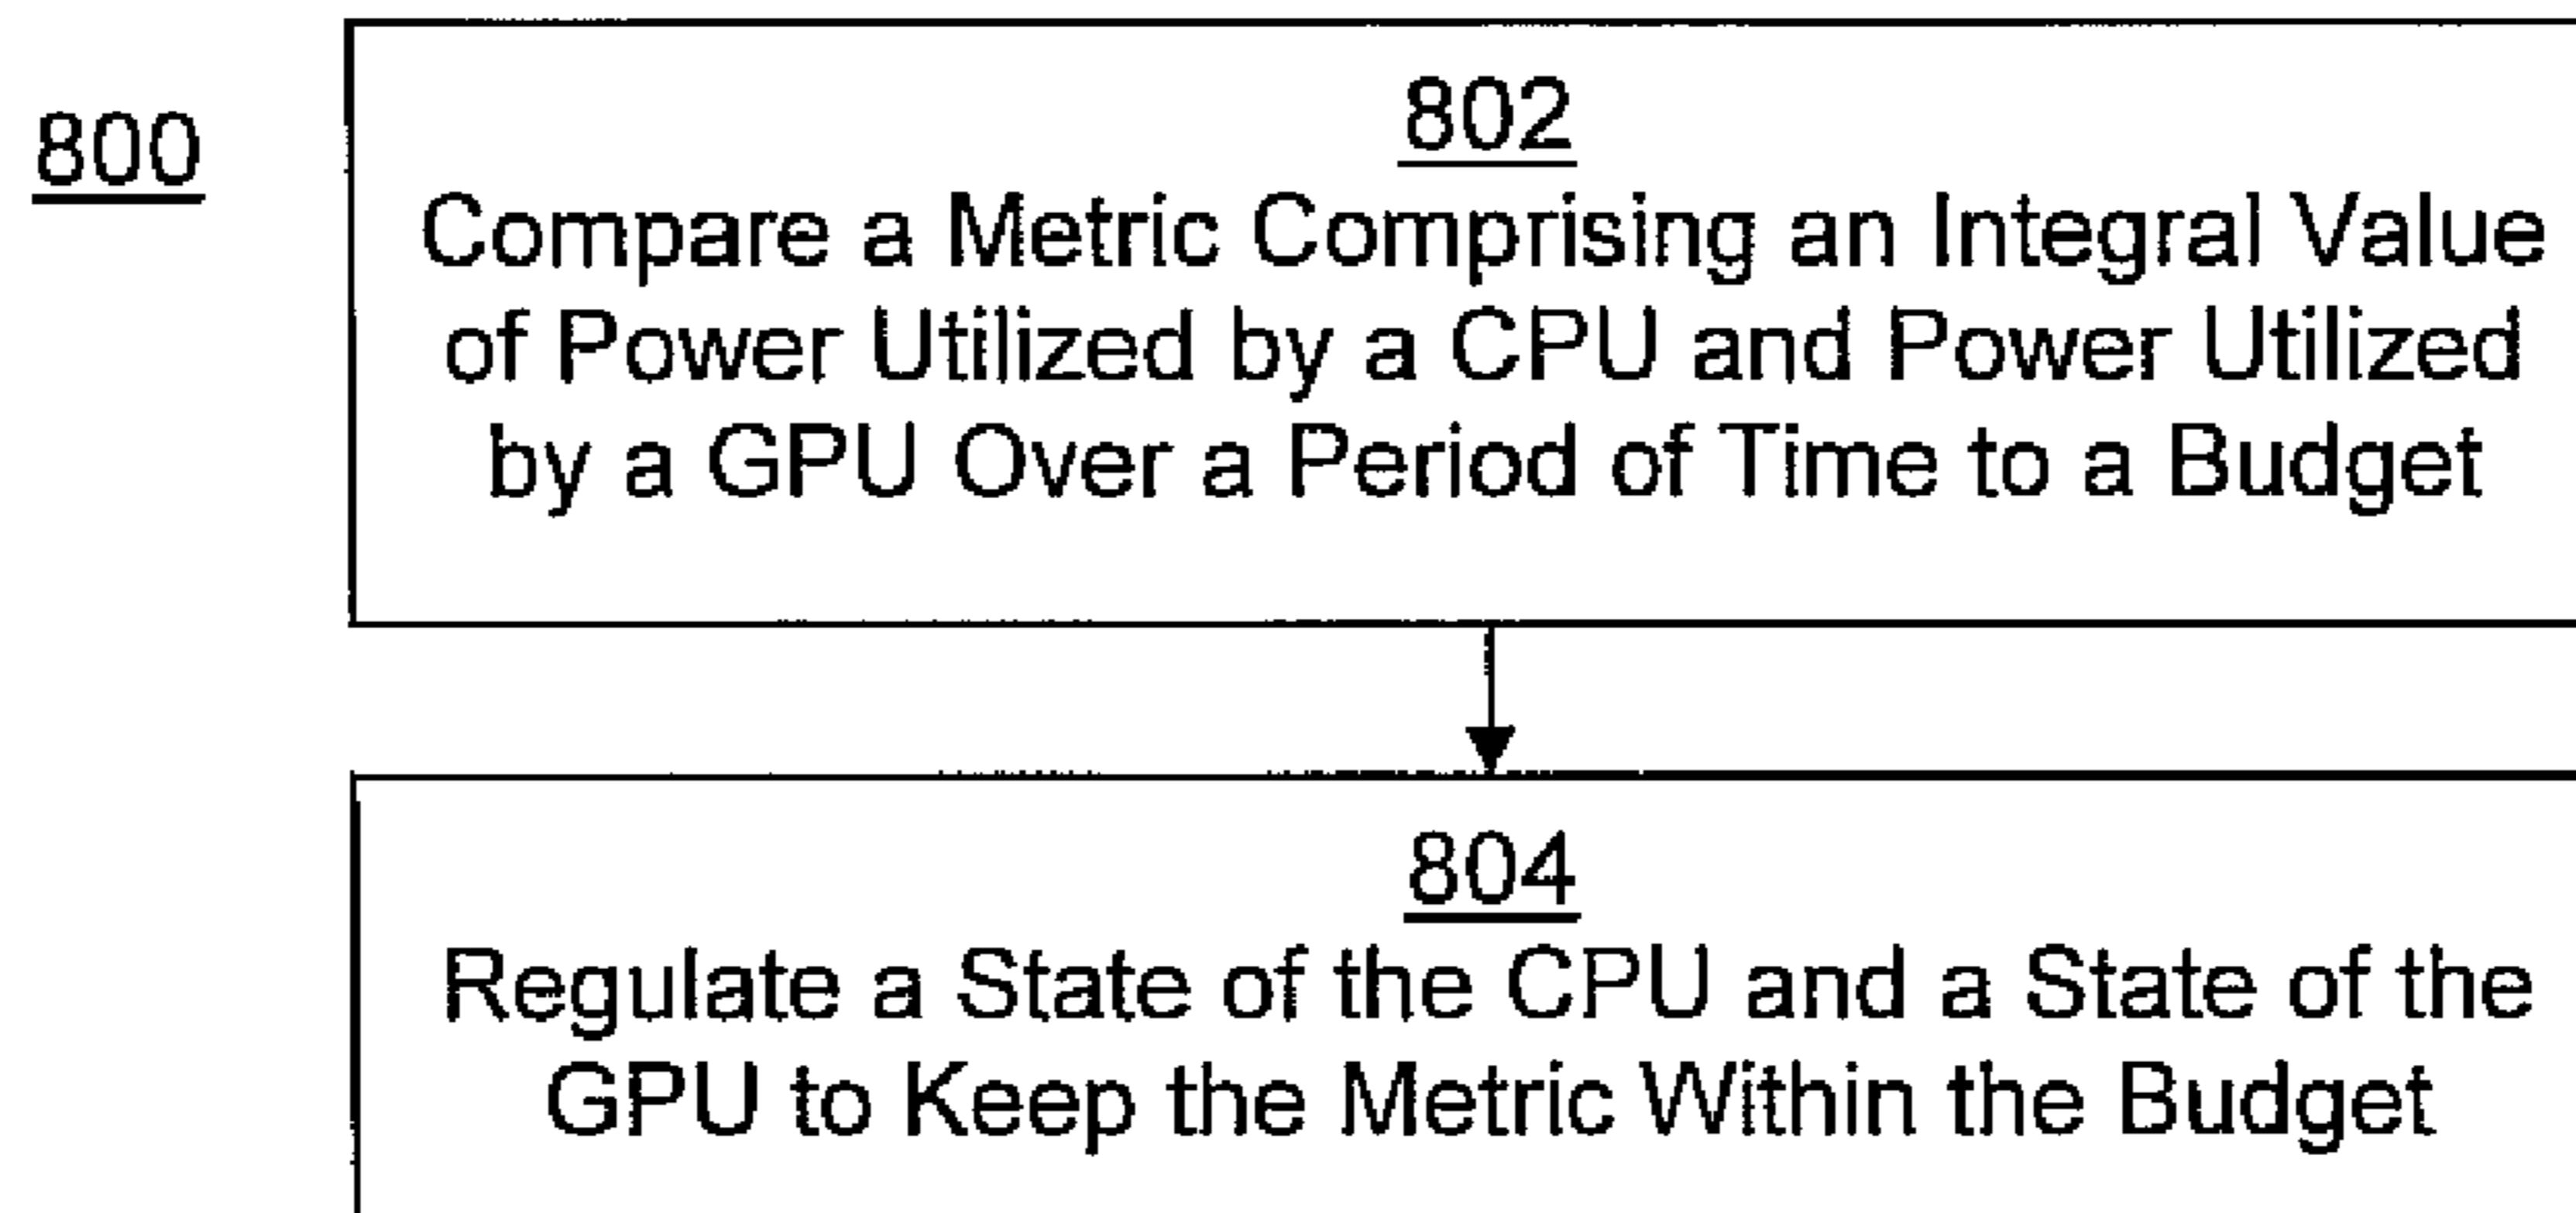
800

802
Compare a Metric Comprising an Integral Value of Power Utilized by a CPU and Power Utilized by a GPU Over a Period of Time to a Budget

804
Regulate a State of the CPU and a State of the GPU to Keep the Metric Within the Budget